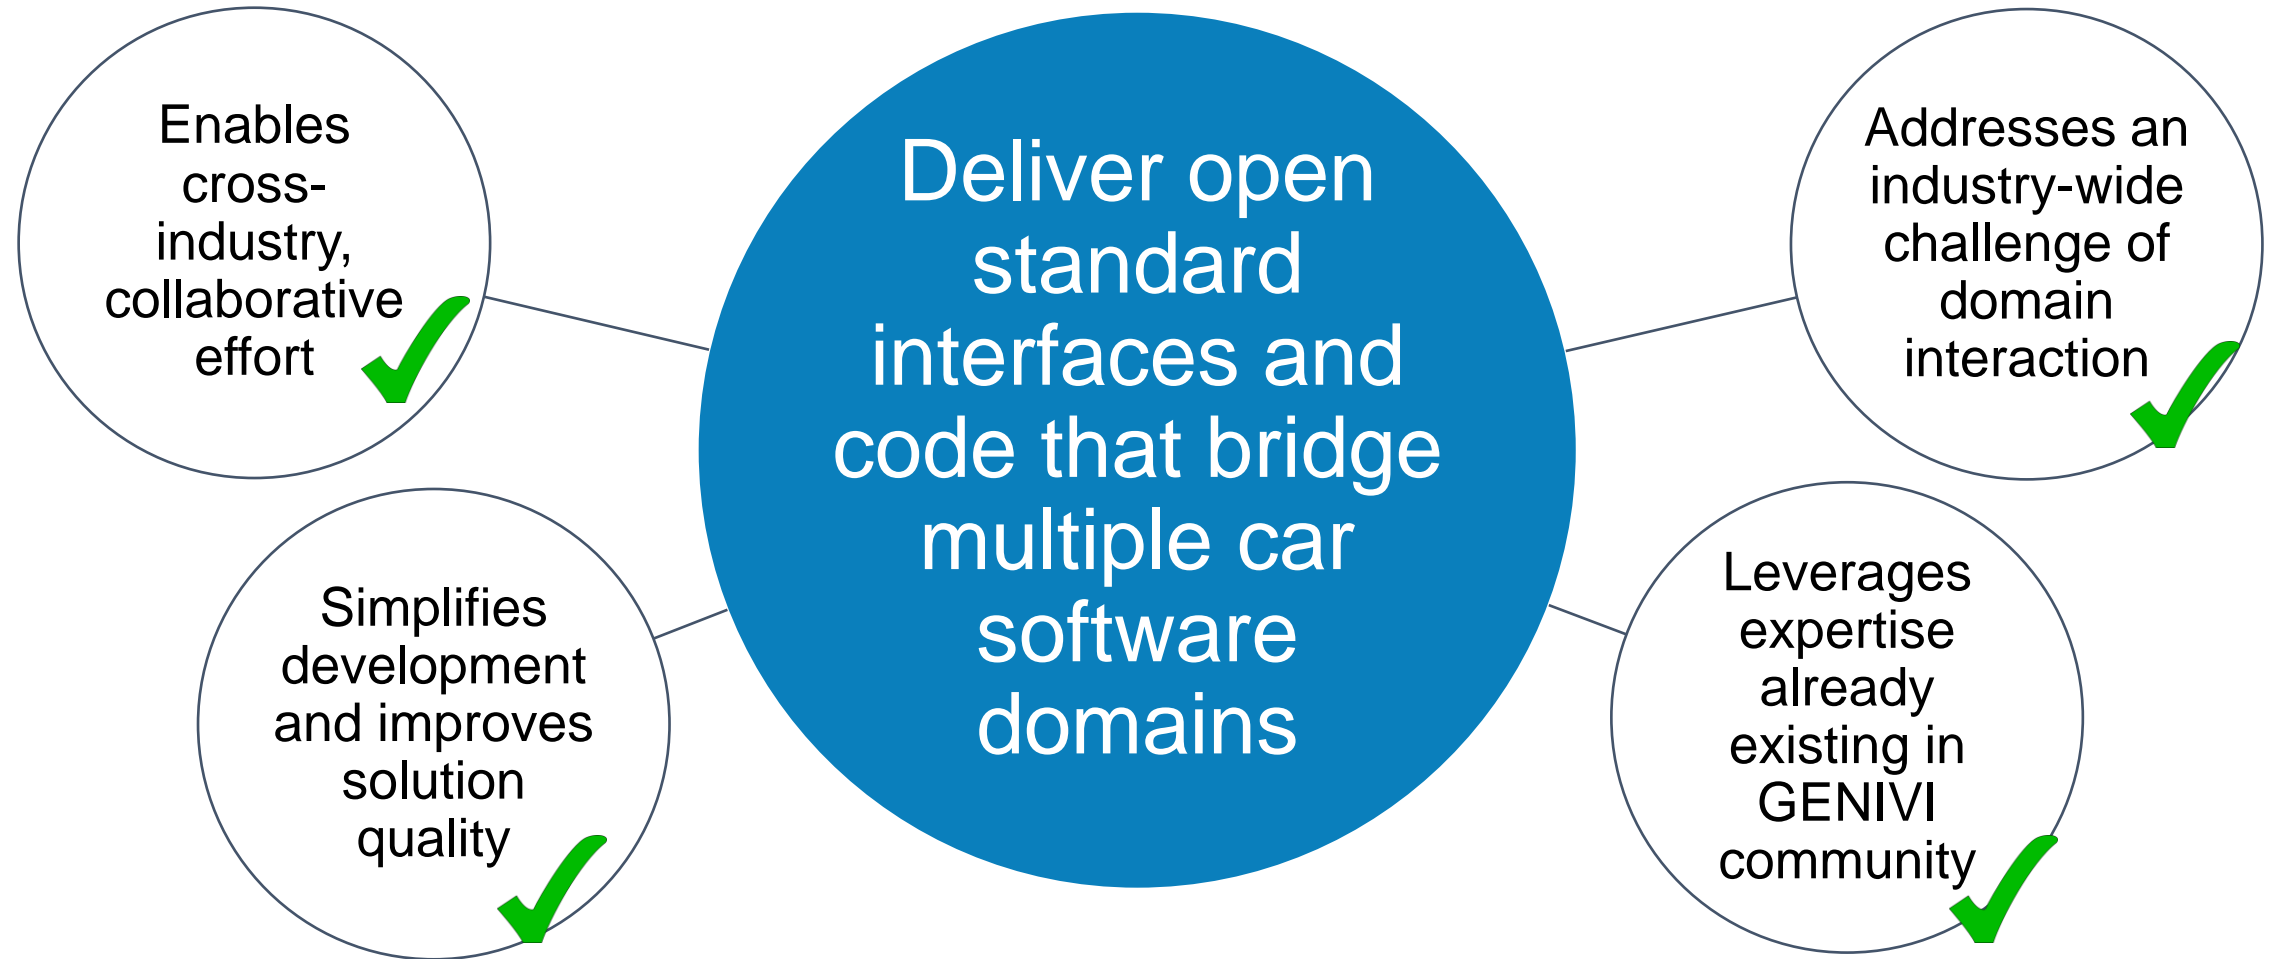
Enables cross-industry, collaborative effort

Deliver open standard interfaces and code that bridge multiple car software domains

Addresses an industry-wide challenge of domain interaction

Simplifies development and improves solution quality

Leverages expertise already existing in GENIVI community